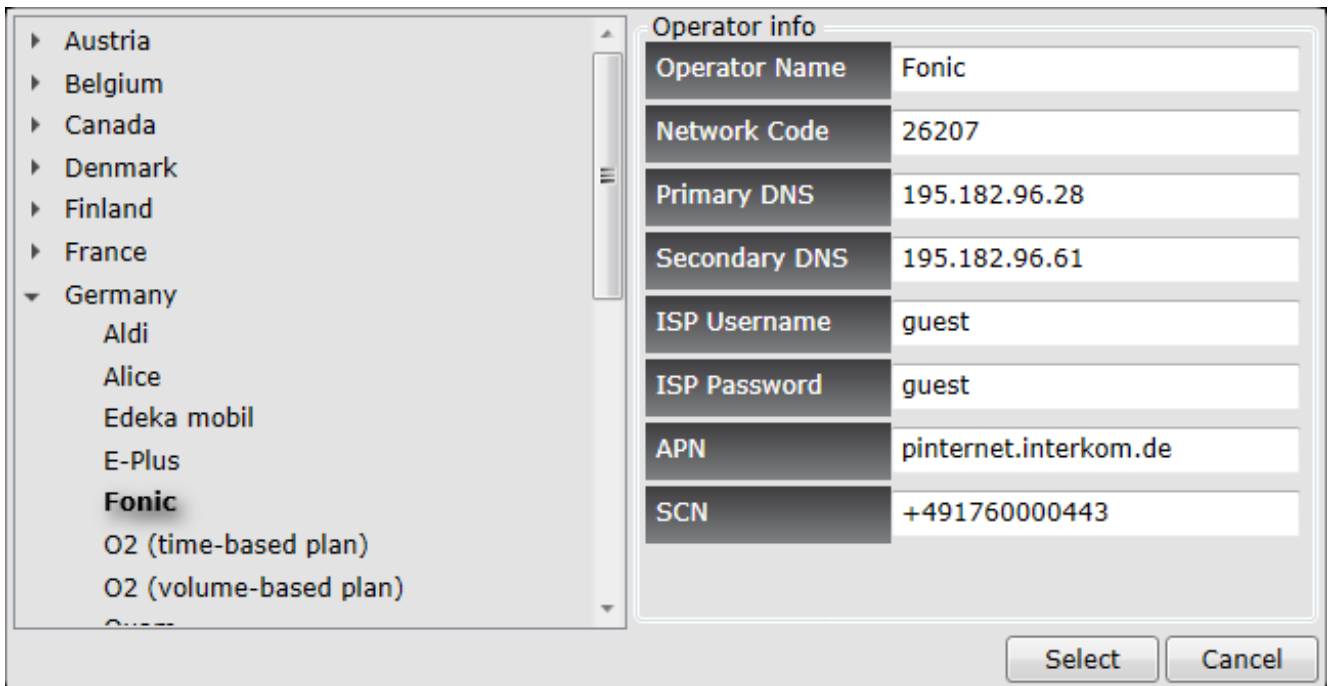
Austria
Belgium
Canada
Denmark
Finland
France
Germany
Aldi
Alice
Edeka mobil
E-Plus
Fonic
O2 (time-based plan)
O2 (volume-based plan)
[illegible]

Operator info

| Operator Name | Fonic |
|---|---|
| Network Code | 26207 |
| Primary DNS | 195.182.96.28 |
| Secondary DNS | 195.182.96.61 |
| ISP Username | guest |
| ISP Password | guest |
| APN | pinternet.interkom.de |
| SCN | +491760000443 |

Select
Cancel